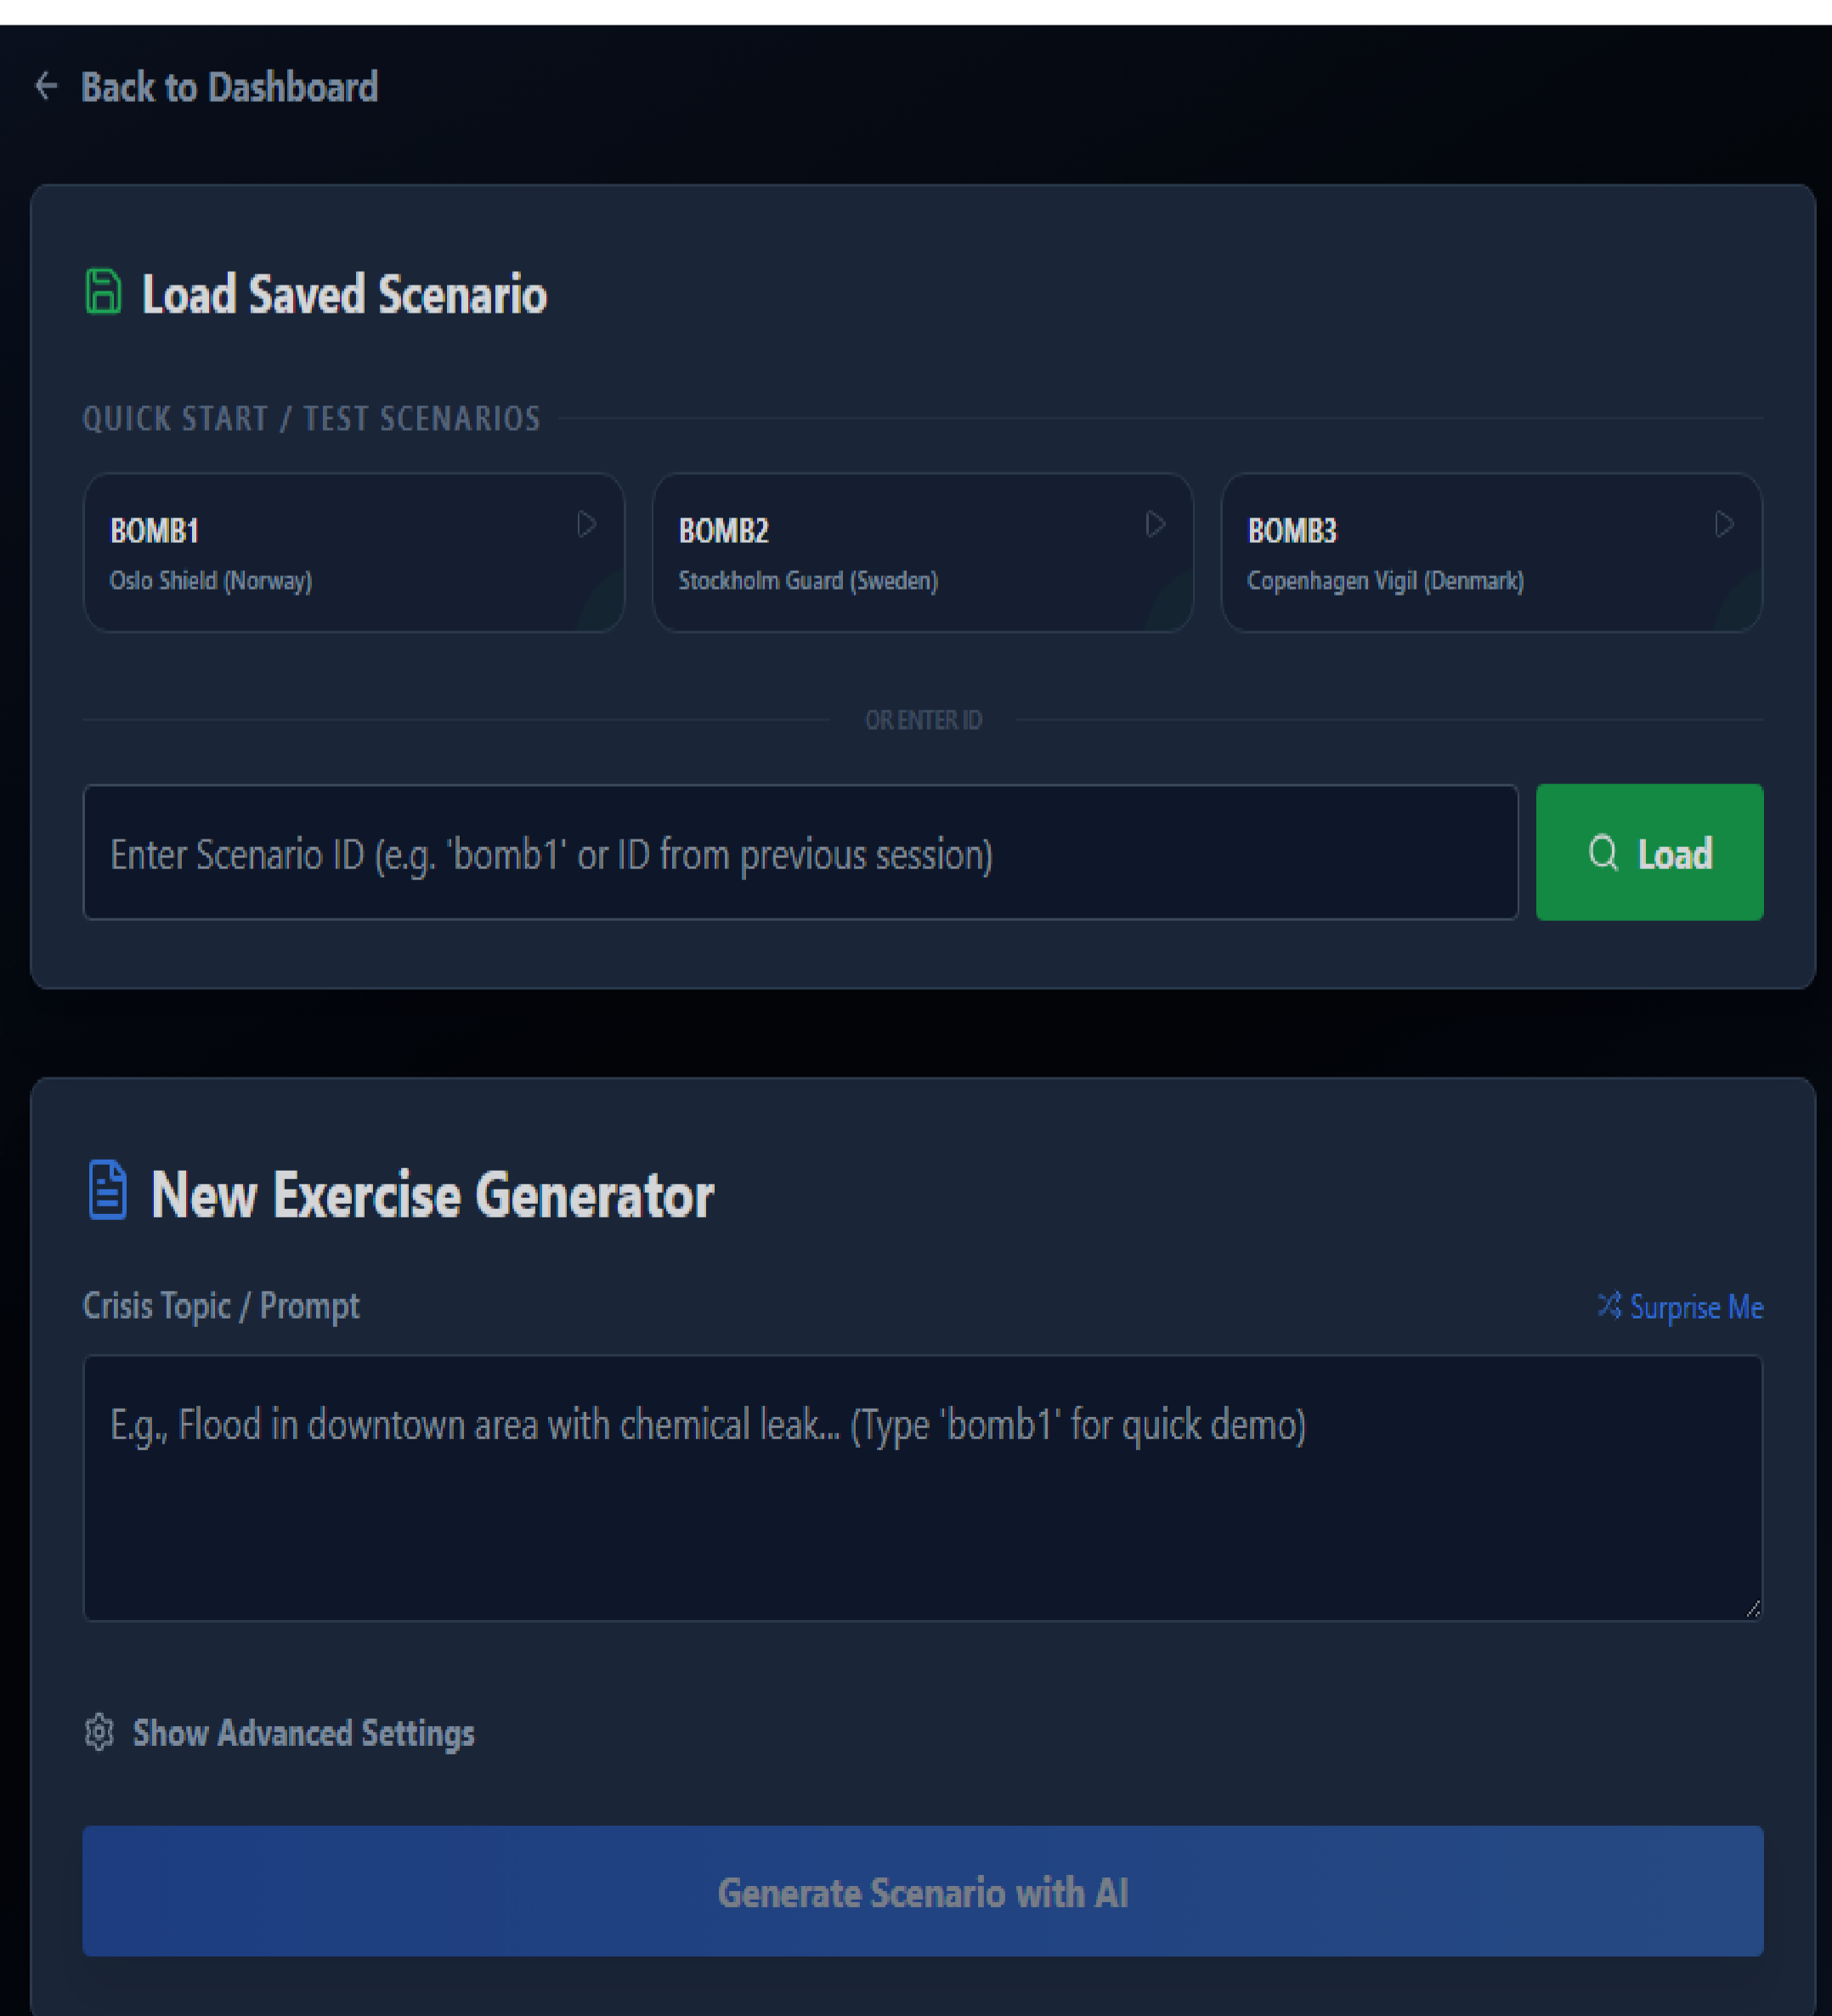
Back to Dashboard

Load Saved Scenario

QUICK START / TEST SCENARIOS

BOMB1
Oslo Shield (Norway)

BOMB2
Stockholm Guard (Sweden)

BOMB3
Copenhagen Vigil (Denmark)

OR ENTER ID

Enter Scenario ID (e.g. 'bomb1' or ID from previous session)

Load

New Exercise Generator

Crisis Topic / Prompt

Surprise Me

E.g., Flood in downtown area with chemical leak... (Type 'bomb1' for quick demo)

Show Advanced Settings

Generate Scenario with AI